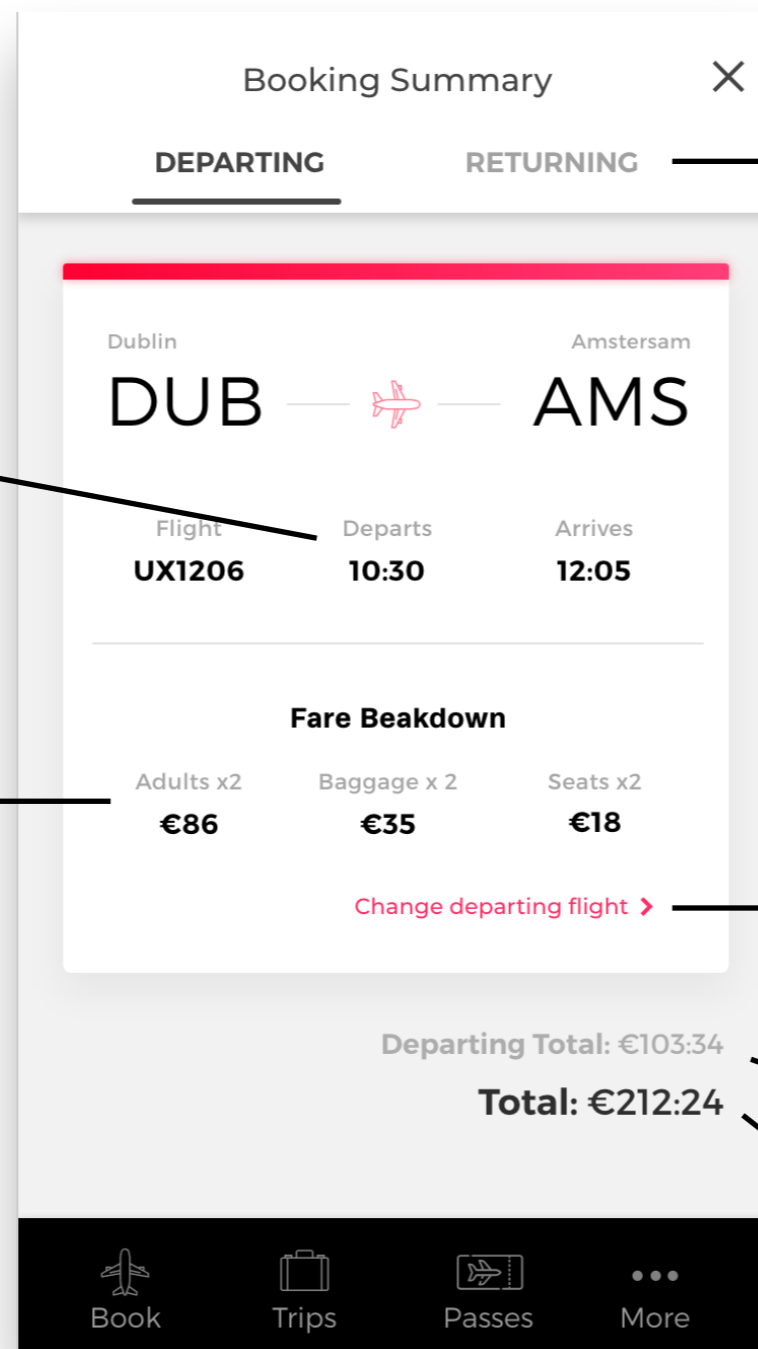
Booking Summary

DEPARTING RETURNING

Dublin
DUB

Amstersam
AMS

Flight
UX1206

Departs
10:30

Arrives
12:05

Fare Beakdown

Adults x2
€86

Baggage x 2
€35

Seats x2
€18

Change departing flight >

Departing Total: €103:34

Total: €212:24

Book Trips Passes More